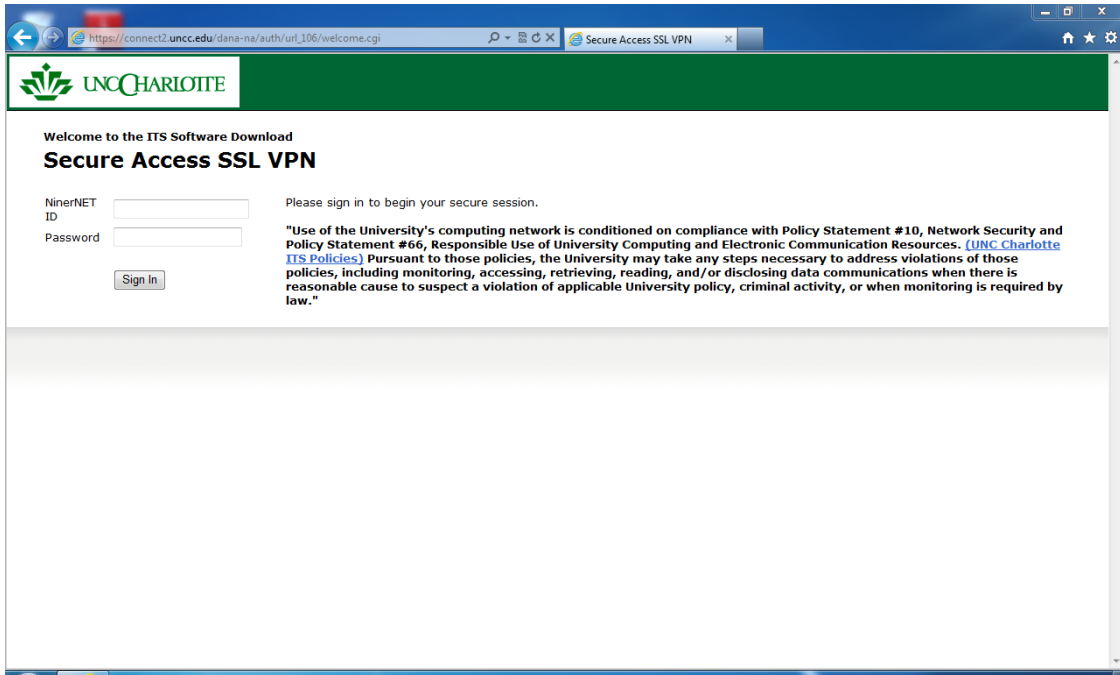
https://connect2.uncc.edu/dana-na/auth/url_106/welcome.cgi

Secure Access SSL VPN

UNC CHARLOTTE

Welcome to the ITS Software Download

Secure Access SSL VPN

NinerNET ID

Password

Sign In

Please sign in to begin your secure session.

"Use of the University's computing network is conditioned on compliance with Policy Statement #10, Network Security and Policy Statement #66, Responsible Use of University Computing and Electronic Communication Resources. (UNC Charlotte ITS Policies) Pursuant to those policies, the University may take any steps necessary to address violations of those policies, including monitoring, accessing, retrieving, reading, and/or disclosing data communications when there is reasonable cause to suspect a violation of applicable University policy, criminal activity, or when monitoring is required by law."